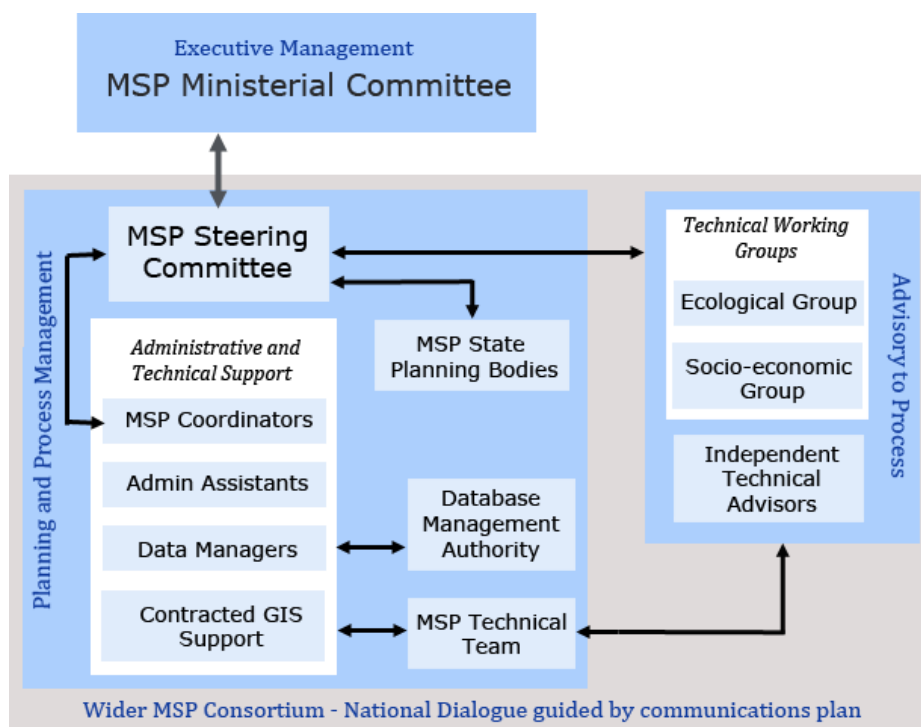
Executive Management
MSP Ministerial Committee

Planning and Process Management

MSP Steering Committee

Administrative and Technical Support

MSP Coordinators

Admin Assistants

Data Managers

Contracted GIS Support

MSP State Planning Bodies

Database Management Authority

MSP Technical Team

Technical Working Groups

Ecological Group

Socio-economic Group

Independent Technical Advisors

Advisory to Process

Wider MSP Consortium - National Dialogue guided by communications plan